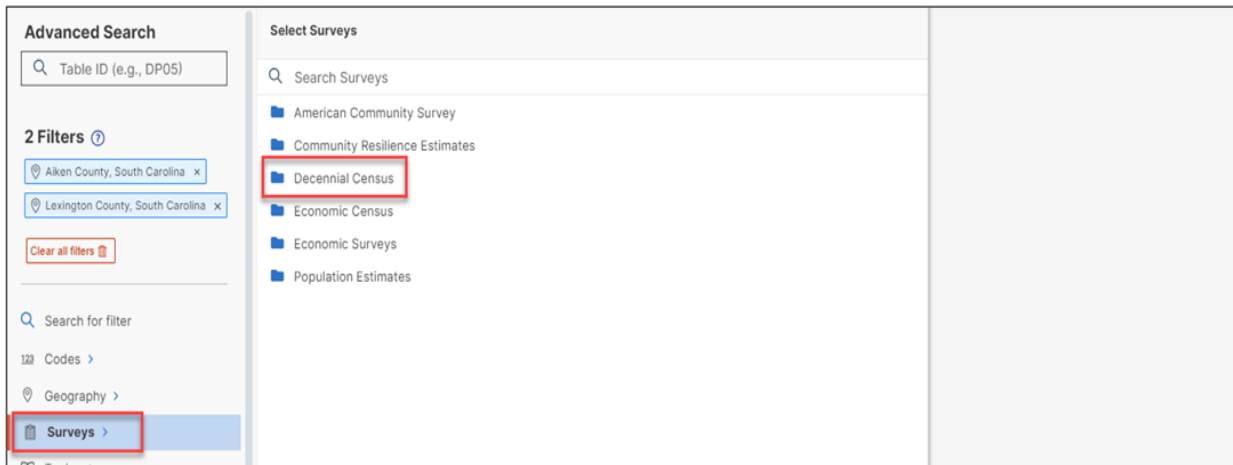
Advanced Search

Table ID (e.g., DP05)

2 Filters ?

Aiken County, South Carolina ×

Lexington County, South Carolina ×

Clear all filters

Search for filter

123 Codes >

Geography >

Surveys >

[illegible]

Select Surveys

Search Surveys

American Community Survey

Community Resilience Estimates

Decennial Census

Economic Census

Economic Surveys

Population Estimates